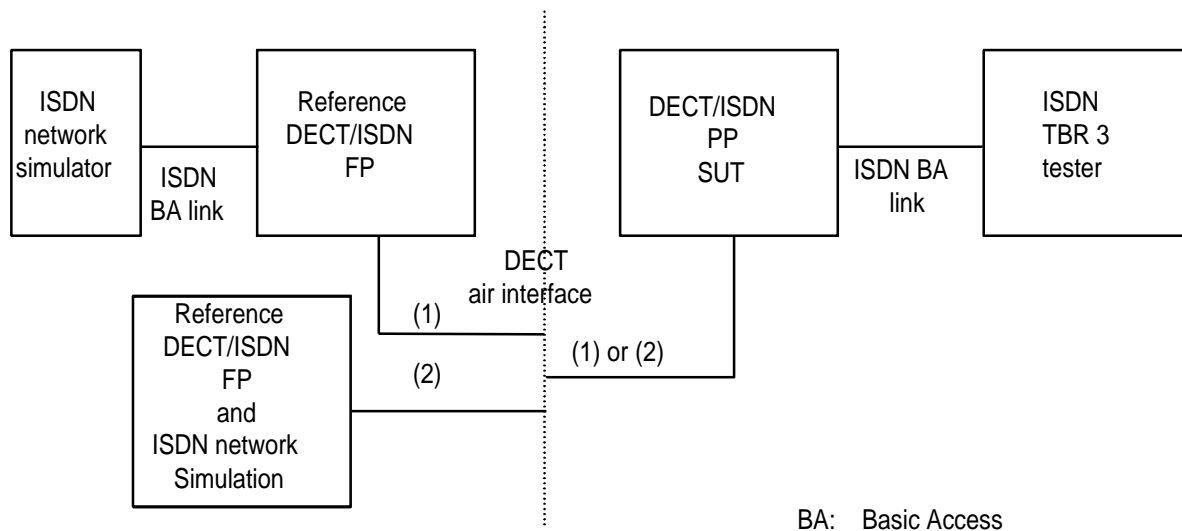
ISDN network simulator

ISDN BA link

Reference DECT/ISDN FP

DECT/ISDN PP SUT

ISDN BA link

ISDN TBR 3 tester

DECT air interface

(1)

(1) or (2)

(2)

Reference DECT/ISDN FP and ISDN network Simulation

BA: Basic Access